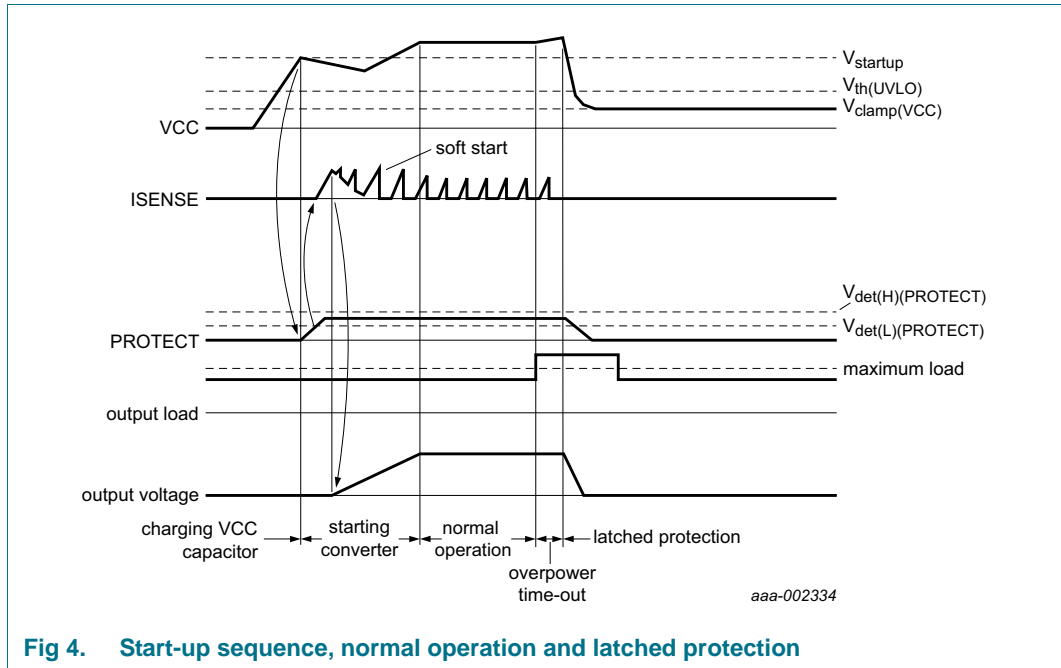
$V_{startup}$
$V_{th(UVLO)}$
$V_{clamp(VCC)}$
VCC
soft start
ISENSE
$V_{det(H)(PROTECT)}$
$V_{det(L)(PROTECT)}$
PROTECT
maximum load
output load
output voltage
charging VCC capacitor
starting converter
normal operation
latched protection
overpower time-out
aaa-002334

Fig 4. Start-up sequence, normal operation and latched protection